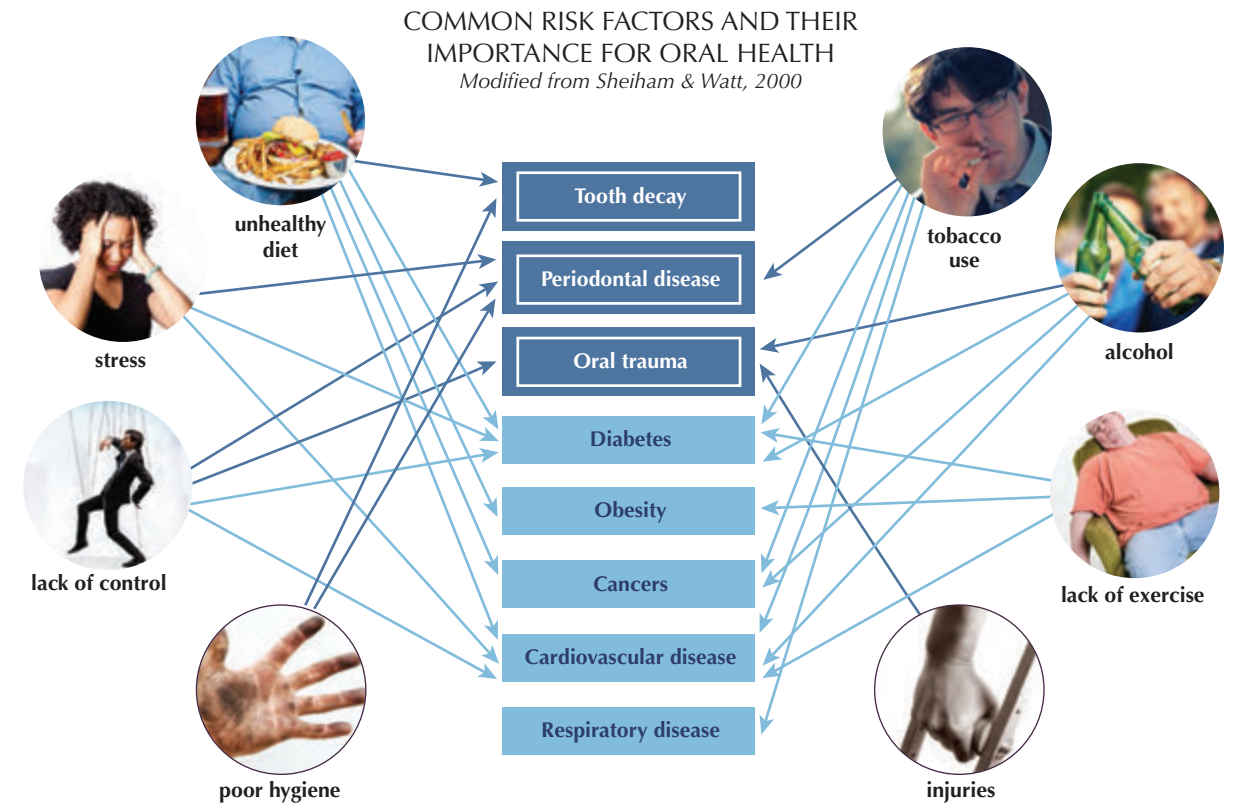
COMMON RISK FACTORS AND THEIR IMPORTANCE FOR ORAL HEALTH
Modified from Sheiham & Watt, 2000

unhealthy diet

stress

lack of control

poor hygiene

Tooth decay

Periodontal disease

Oral trauma

Diabetes

Obesity

Cancers

Cardiovascular disease

Respiratory disease

tobacco use

alcohol

lack of exercise

injuries